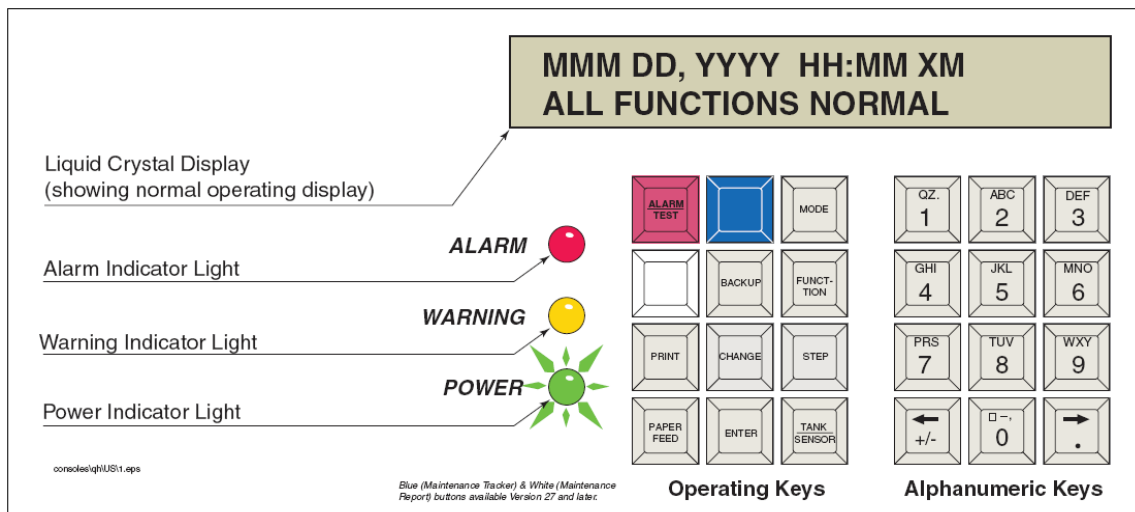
MMM DD, YYYY HH:MM XM
ALL FUNCTIONS NORMAL

Liquid Crystal Display
(showing normal operating display)

ALARM
Alarm Indicator Light

WARNING
Warning Indicator Light

POWER
Power Indicator Light

consoles\qh\US\1.eps

ALARM TEST
MODE
BACKUP
FUNCTION
PRINT
CHANGE
STEP
PAPER FEED
ENTER
TANK SENSOR

QZ. 1
ABC 2
DEF 3
GHI 4
JKL 5
MNO 6
PRS 7
TUV 8
WXY 9
← +/-
□ –, 0
→ .

Blue (Maintenance Tracker) & White (Maintenance Report) buttons available Version 27 and later.

Operating Keys

Alphanumeric Keys